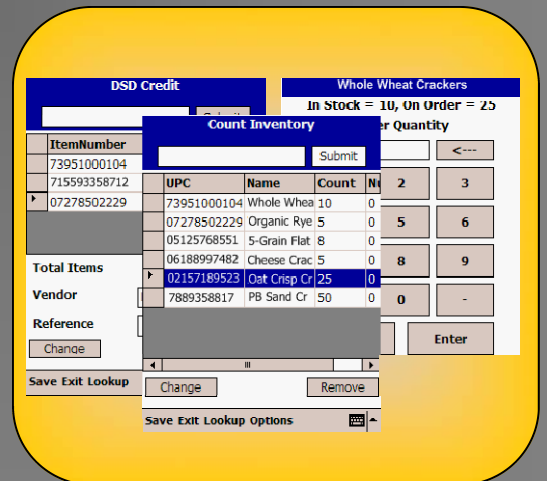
DSD Credit

Submit

| ItemNumber |
|---|
| 73951000104 |
| 715593358712 |
| 07278502229 |

Total Items

Vendor

Reference

Change

Save Exit Lookup

Count Inventory

Submit

| UPC | Name | Count | N |
|---|---|---|---|
| 73951000104 | Whole Whea | 10 | 0 |
| 07278502229 | Organic Rye | 5 | 0 |
| 05125768551 | 5-Grain Flat | 8 | 0 |
| 06188997482 | Cheese Crac | 5 | 0 |
| 02157189523 | Oat Crisp Cr | 25 | 0 |
| 7889358817 | PB Sand Cr | 50 | 0 |

Change

Remove

Save Exit Lookup Options

Whole Wheat Crackers

In Stock = 10, On Order = 25

er Quantity

<---

2 3

5 6

8 9

0 -

Enter